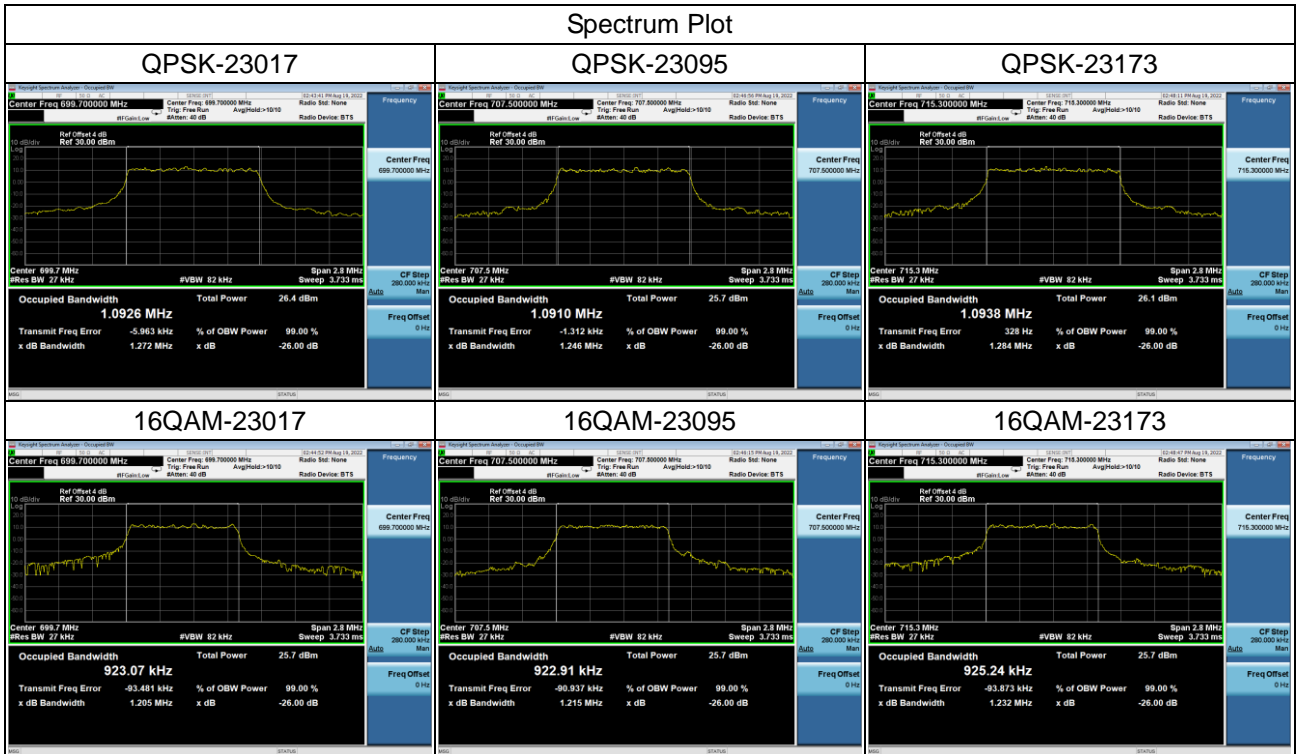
Spectrum Plot

| QPSK-23017 | QPSK-23095 | QPSK-23173 |
|---|---|---|
| Keysight Spectrum Analyzer - Occupied BW<br>02:43:41 PM Aug 19, 2022<br>Center Freq 699.700000 MHz<br>Center Freq: 699.700000 MHz<br>Trig: Free Run Avg\|Hold:>10/10<br>#IFGain:Low #Atten: 40 dB<br>Radio Std: None<br>Radio Device: BTS<br>Frequency<br>Ref Offset 4 dB<br>10 dB/div Ref 30.00 dBm<br>Log<br>Center Freq 699.700000 MHz<br>Center 699.7 MHz<br>#Res BW 27 kHz<br>#VBW 82 kHz<br>Span 2.8 MHz<br>Sweep 3.733 ms<br>CF Step 280.000 kHz<br>Auto Man<br>Occupied Bandwidth<br>1.0926 MHz<br>Total Power 26.4 dBm<br>Freq Offset 0 Hz<br>Transmit Freq Error -5.963 kHz<br>% of OBW Power 99.00 %<br>x dB Bandwidth 1.272 MHz<br>x dB -26.00 dB<br>MSG STATUS | Keysight Spectrum Analyzer - Occupied BW<br>02:46:56 PM Aug 19, 2022<br>Center Freq 707.500000 MHz<br>Center Freq: 707.500000 MHz<br>Trig: Free Run Avg\|Hold:>10/10<br>#IFGain:Low #Atten: 40 dB<br>Radio Std: None<br>Radio Device: BTS<br>Frequency<br>Ref Offset 4 dB<br>10 dB/div Ref 30.00 dBm<br>Log<br>Center Freq 707.500000 MHz<br>Center 707.5 MHz<br>#Res BW 27 kHz<br>#VBW 82 kHz<br>Span 2.8 MHz<br>Sweep 3.733 ms<br>CF Step 280.000 kHz<br>Auto Man<br>Occupied Bandwidth<br>1.0910 MHz<br>Total Power 25.7 dBm<br>Freq Offset 0 Hz<br>Transmit Freq Error -1.312 kHz<br>% of OBW Power 99.00 %<br>x dB Bandwidth 1.246 MHz<br>x dB -26.00 dB<br>MSG STATUS | Keysight Spectrum Analyzer - Occupied BW<br>02:48:11 PM Aug 19, 2022<br>Center Freq 715.300000 MHz<br>Center Freq: 715.300000 MHz<br>Trig: Free Run Avg\|Hold:>10/10<br>#IFGain:Low #Atten: 40 dB<br>Radio Std: None<br>Radio Device: BTS<br>Frequency<br>Ref Offset 4 dB<br>10 dB/div Ref 30.00 dBm<br>Log<br>Center Freq 715.300000 MHz<br>Center 715.3 MHz<br>#Res BW 27 kHz<br>#VBW 82 kHz<br>Span 2.8 MHz<br>Sweep 3.733 ms<br>CF Step 280.000 kHz<br>Auto Man<br>Occupied Bandwidth<br>1.0938 MHz<br>Total Power 26.1 dBm<br>Freq Offset 0 Hz<br>Transmit Freq Error 328 Hz<br>% of OBW Power 99.00 %<br>x dB Bandwidth 1.284 MHz<br>x dB -26.00 dB<br>MSG STATUS |
| 16QAM-23017 | 16QAM-23095 | 16QAM-23173 |
| Keysight Spectrum Analyzer - Occupied BW<br>02:44:52 PM Aug 19, 2022<br>Center Freq 699.700000 MHz<br>Center Freq: 699.700000 MHz<br>Trig: Free Run Avg\|Hold:>10/10<br>#IFGain:Low #Atten: 40 dB<br>Radio Std: None<br>Radio Device: BTS<br>Frequency<br>Ref Offset 4 dB<br>10 dB/div Ref 30.00 dBm<br>Log<br>Center Freq 699.700000 MHz<br>Center 699.7 MHz<br>#Res BW 27 kHz<br>#VBW 82 kHz<br>Span 2.8 MHz<br>Sweep 3.733 ms<br>CF Step 280.000 kHz<br>Auto Man<br>Occupied Bandwidth<br>923.07 kHz<br>Total Power 25.7 dBm<br>Freq Offset 0 Hz<br>Transmit Freq Error -93.481 kHz<br>% of OBW Power 99.00 %<br>x dB Bandwidth 1.205 MHz<br>x dB -26.00 dB<br>MSG STATUS | Keysight Spectrum Analyzer - Occupied BW<br>02:46:15 PM Aug 19, 2022<br>Center Freq 707.500000 MHz<br>Center Freq: 707.500000 MHz<br>Trig: Free Run Avg\|Hold:>10/10<br>#IFGain:Low #Atten: 40 dB<br>Radio Std: None<br>Radio Device: BTS<br>Frequency<br>Ref Offset 4 dB<br>10 dB/div Ref 30.00 dBm<br>Log<br>Center Freq 707.500000 MHz<br>Center 707.5 MHz<br>#Res BW 27 kHz<br>#VBW 82 kHz<br>Span 2.8 MHz<br>Sweep 3.733 ms<br>CF Step 280.000 kHz<br>Auto Man<br>Occupied Bandwidth<br>922.91 kHz<br>Total Power 25.7 dBm<br>Freq Offset 0 Hz<br>Transmit Freq Error -90.937 kHz<br>% of OBW Power 99.00 %<br>x dB Bandwidth 1.215 MHz<br>x dB -26.00 dB<br>MSG STATUS | Keysight Spectrum Analyzer - Occupied BW<br>02:48:47 PM Aug 19, 2022<br>Center Freq 715.300000 MHz<br>Center Freq: 715.300000 MHz<br>Trig: Free Run Avg\|Hold:>10/10<br>#IFGain:Low #Atten: 40 dB<br>Radio Std: None<br>Radio Device: BTS<br>Frequency<br>Ref Offset 4 dB<br>10 dB/div Ref 30.00 dBm<br>Log<br>Center Freq 715.300000 MHz<br>Center 715.3 MHz<br>#Res BW 27 kHz<br>#VBW 82 kHz<br>Span 2.8 MHz<br>Sweep 3.733 ms<br>CF Step 280.000 kHz<br>Auto Man<br>Occupied Bandwidth<br>925.24 kHz<br>Total Power 25.7 dBm<br>Freq Offset 0 Hz<br>Transmit Freq Error -93.873 kHz<br>% of OBW Power 99.00 %<br>x dB Bandwidth 1.232 MHz<br>x dB -26.00 dB<br>MSG STATUS |